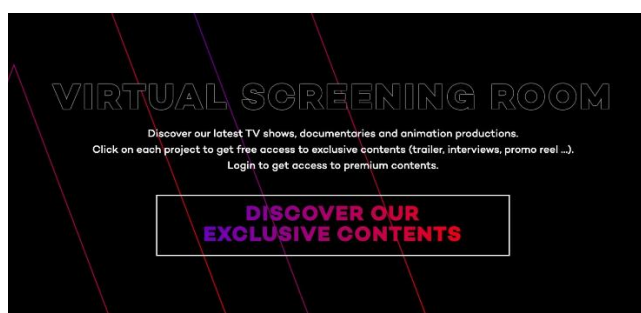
VIRTUAL SCREENING ROOM

Discover our latest TV shows, documentaries and animation productions.
Click on each project to get free access to exclusive contents (trailer, interviews, promo reel ...).
Login to get access to premium contents.

DISCOVER OUR
EXCLUSIVE CONTENTS